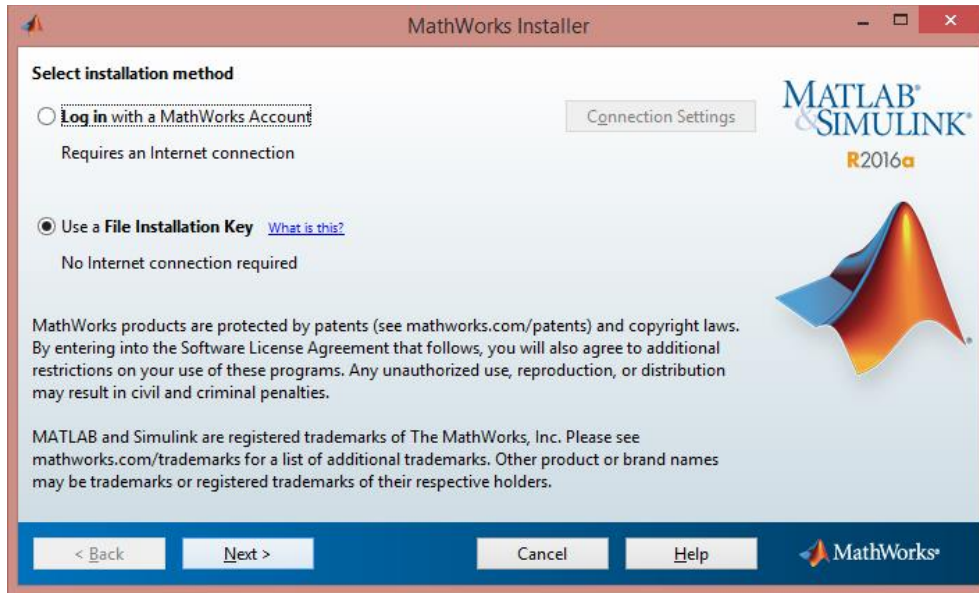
MathWorks Installer

Select installation method

Log in with a MathWorks Account

Connection Settings

Requires an Internet connection

MATLAB® & SIMULINK®
R2016a

Use a File Installation Key What is this?

No Internet connection required

MathWorks products are protected by patents (see mathworks.com/patents) and copyright laws. By entering into the Software License Agreement that follows, you will also agree to additional restrictions on your use of these programs. Any unauthorized use, reproduction, or distribution may result in civil and criminal penalties.

MATLAB and Simulink are registered trademarks of The MathWorks, Inc. Please see mathworks.com/trademarks for a list of additional trademarks. Other product or brand names may be trademarks or registered trademarks of their respective holders.

< Back

Next >

Cancel

Help

MathWorks®